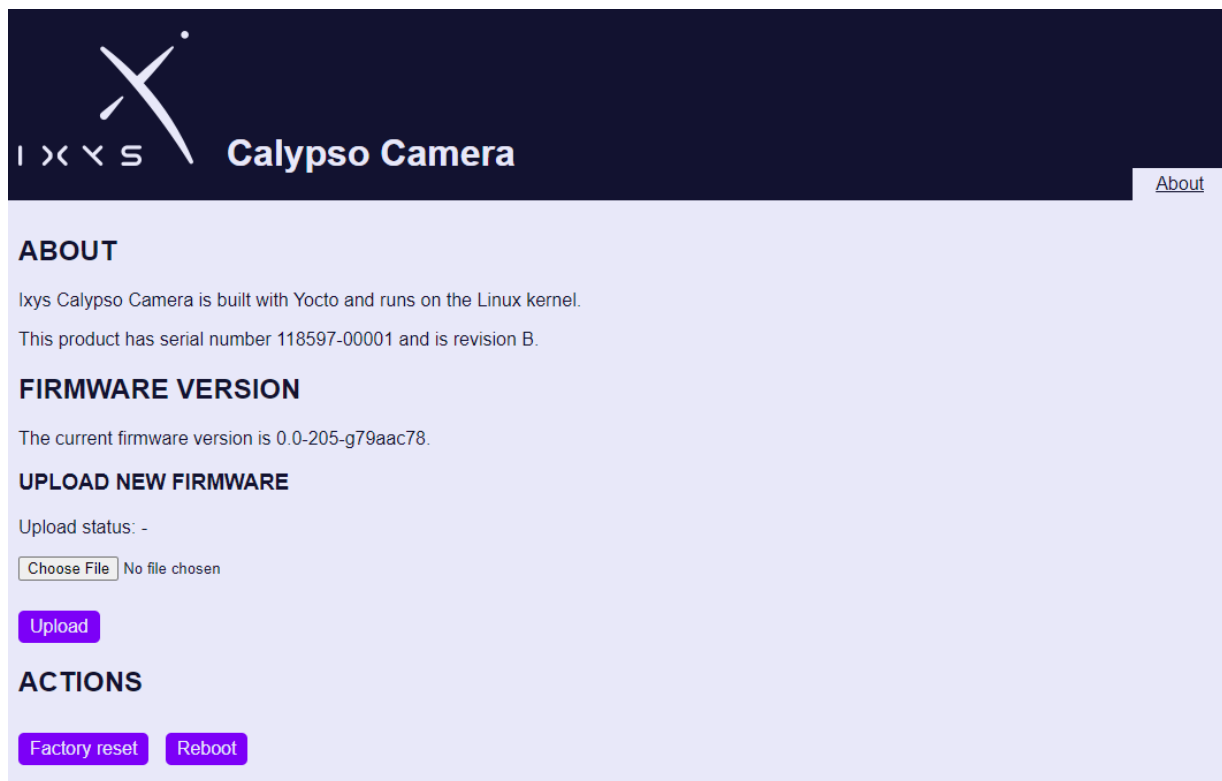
IXXS Calypso Camera

About

ABOUT

Ixys Calypso Camera is built with Yocto and runs on the Linux kernel.

This product has serial number 118597-00001 and is revision B.

FIRMWARE VERSION

The current firmware version is 0.0-205-g79aac78.

UPLOAD NEW FIRMWARE

Upload status: -

Choose File No file chosen

Upload

ACTIONS

Factory reset Reboot